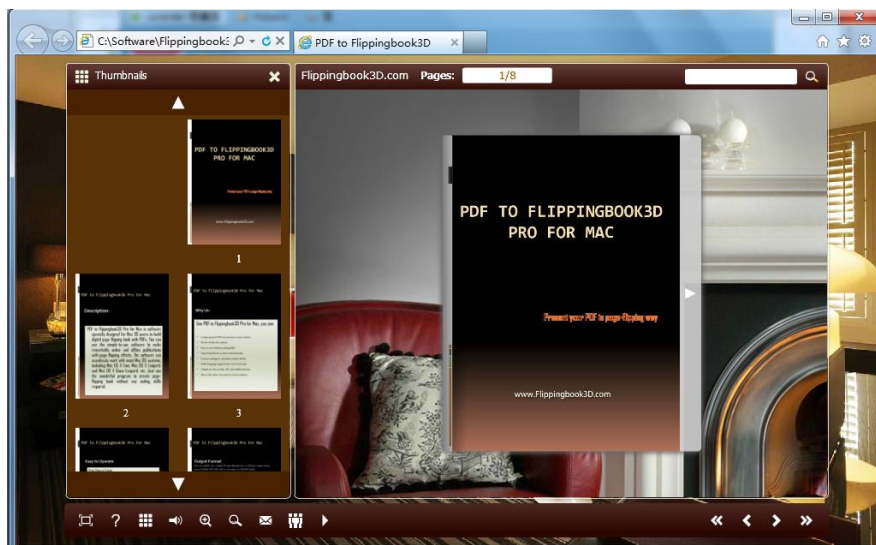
C:\Software\Flippingbook3
PDF to Flippingbook3D

Thumbnails

PDF TO FLIPPINGBOOK3D PRO FOR MAC
Present your PDF in page-flipping way
www.Flippingbook3D.com
1

PDF to Flippingbook3D Pro for Mac
Description
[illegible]
2

PDF to Flippingbook3D Pro for Mac
Why Us
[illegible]
3

PDF to Flippingbook3D Pro for Mac
Easy to Operate
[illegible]

PDF to Flippingbook3D Pro for Mac
Output Format
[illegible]

Flippingbook3D.com
Pages:
1/8

PDF TO FLIPPINGBOOK3D
PRO FOR MAC

Present your PDF in page-flipping way

www.Flippingbook3D.com